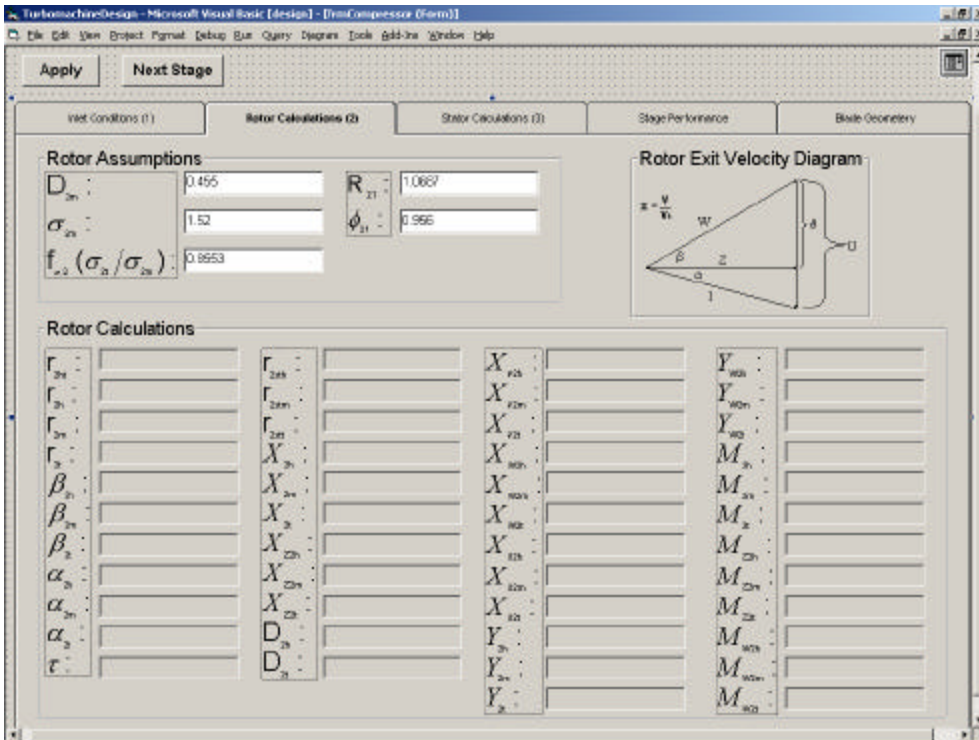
TurbomachineDesign - Microsoft Visual Basic [design] - [frmCompressor (Form)]

File Edit View Project Format Debug Run Query Diagram Tools Add-Ins Window Help

Apply

Next Stage

Inlet Conditions (1)

Rotor Calculations (2)

Stator Calculations (3)

Stage Performance

Blade Geometery

Rotor Assumptions

$D_{2m}$ :

0.455

$\sigma_{2t}$ :

1.52

$f_{w2}(\sigma_{2t}/\sigma_{2m})$ :

0.8553

$R_{21}$ :

1.0867

$\phi_{21}$ :

0.956

Rotor Exit Velocity Diagram

$x = \frac{V}{V_1}$

W

$\beta$

Z

$\alpha$

1

$\delta$

U

Rotor Calculations

$r_{2h}$ :

$r_{2t}$ :

$r_{2m}$ :

$r_{2t}$ :

$\beta_{2h}$ :

$\beta_{2m}$ :

$\beta_{2t}$ :

$\alpha_{2h}$ :

$\alpha_{2m}$ :

$\alpha_{2t}$ :

$\tau$ :

$r_{2zh}$ :

$r_{2zm}$ :

$r_{2zt}$ :

$X_{2h}$ :

$X_{2m}$ :

$X_{2t}$ :

$X_{Z2h}$ :

$X_{Z2m}$ :

$X_{Z2t}$ :

$D_{2h}$ :

$D_{2t}$ :

$X_{v2h}$ :

$X_{v2m}$ :

$X_{v2t}$ :

$X_{W2h}$ :

$X_{W2m}$ :

$X_{W2t}$ :

$X_{U2h}$ :

$X_{U2m}$ :

$X_{U2t}$ :

$Y_{2h}$ :

$Y_{2m}$ :

$Y_{2t}$ :

$Y_{W2h}$ :

$Y_{W2m}$ :

$Y_{W2t}$ :

$M_{2h}$ :

$M_{2m}$ :

$M_{2t}$ :

$M_{Z2h}$ :

$M_{Z2m}$ :

$M_{Z2t}$ :

$M_{W2h}$ :

$M_{W2m}$ :

$M_{W2t}$ :